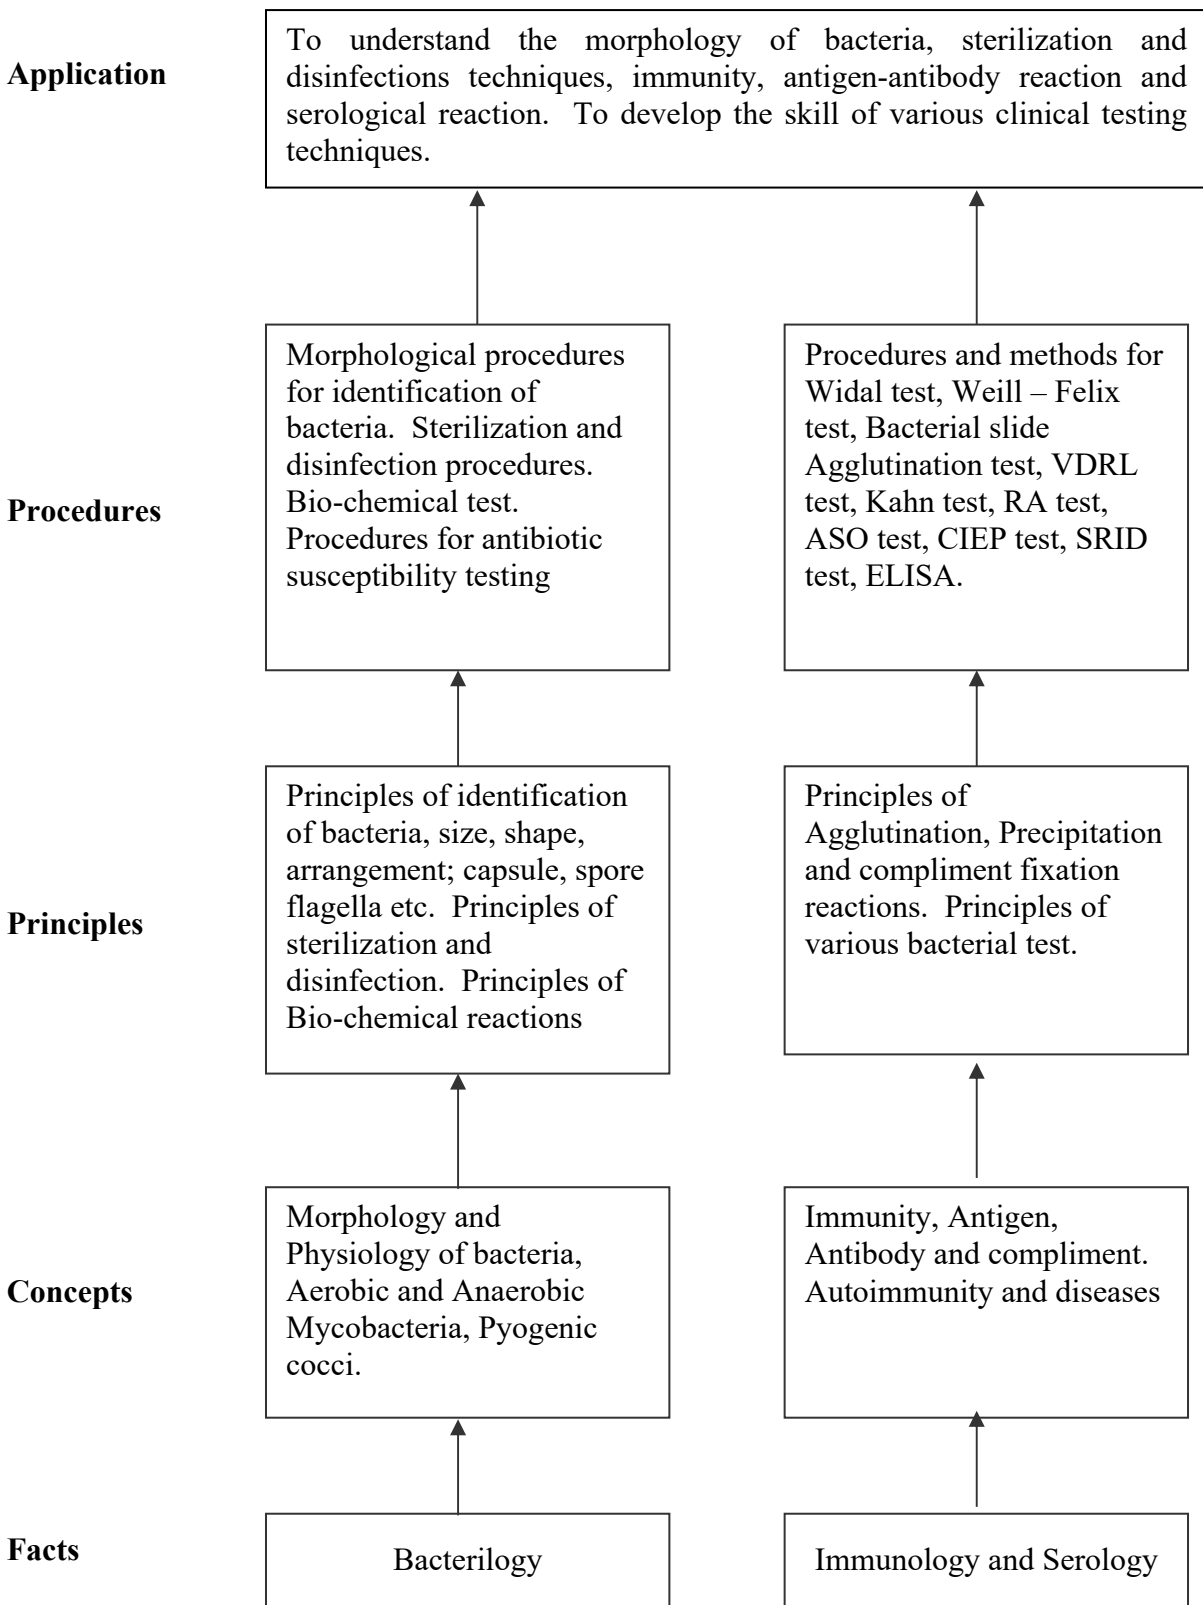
Application

To understand the morphology of bacteria, sterilization and disinfections techniques, immunity, antigen-antibody reaction and serological reaction. To develop the skill of various clinical testing techniques.

Procedures

Morphological procedures for identification of bacteria. Sterilization and disinfection procedures. Bio-chemical test. Procedures for antibiotic susceptibility testing

Procedures and methods for Widal test, Weill – Felix test, Bacterial slide Agglutination test, VDRL test, Kahn test, RA test, ASO test, CIEP test, SRID test, ELISA.

Principles

Principles of identification of bacteria, size, shape, arrangement; capsule, spore flagella etc. Principles of sterilization and disinfection. Principles of Bio-chemical reactions

Principles of Agglutination, Precipitation and compliment fixation reactions. Principles of various bacterial test.

Concepts

Morphology and Physiology of bacteria, Aerobic and Anaerobic Mycobacteria, Pyogenic cocci.

Immunity, Antigen, Antibody and compliment. Autoimmunity and diseases

Facts

Bacterilogy

Immunology and Serology